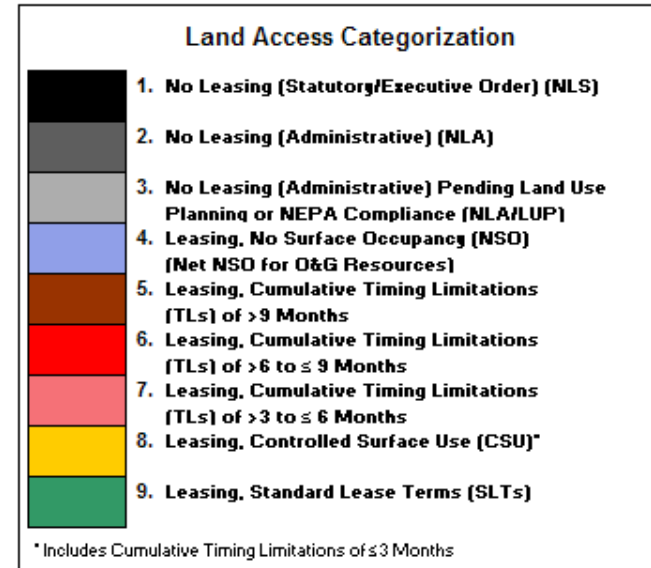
Land Access Categorization

1. No Leasing (Statutory/Executive Order) (NLS)

2. No Leasing (Administrative) (NLA)

3. No Leasing (Administrative) Pending Land Use Planning or NEPA Compliance (NLA/LUP)

4. Leasing, No Surface Occupancy (NSO) (Net NSO for O&G Resources)

5. Leasing, Cumulative Timing Limitations (TLs) of >9 Months

6. Leasing, Cumulative Timing Limitations (TLs) of >6 to ≤ 9 Months

7. Leasing, Cumulative Timing Limitations (TLs) of >3 to ≤ 6 Months

8. Leasing, Controlled Surface Use (CSU)*

9. Leasing, Standard Lease Terms (SLTs)

* Includes Cumulative Timing Limitations of ≤3 Months